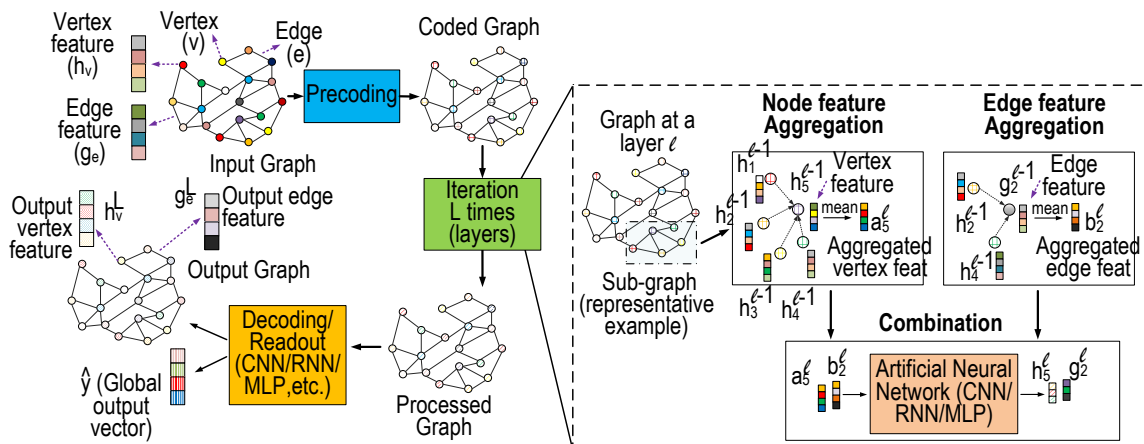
Vertex feature ($h_v$)

Vertex (v)

Edge (e)

Edge feature ($g_e$)

Precoding

Coded Graph

Input Graph

Output vertex feature

$h_v^L$

$g_e^L$

Output edge feature

Output Graph

Iteration L times (layers)

Decoding/ Readout (CNN/RNN/ MLP,etc.)

$\hat{y}$ (Global output vector)

Processed Graph

Graph at a layer $\ell$

Sub-graph (representative example)

Node feature Aggregation

$h_1^{\ell-1}$

$h_5^{\ell-1}$

Vertex feature

$h_2^{\ell-1}$

mean

$a_5^{\ell}$

Aggregated vertex feat

$h_3^{\ell-1}$

$h_4^{\ell-1}$

Edge feature Aggregation

$g_2^{\ell-1}$

Edge feature

$h_2^{\ell-1}$

mean

$b_2^{\ell}$

$h_4^{\ell-1}$

Aggregated edge feat

Combination

$a_5^{\ell}$

$b_2^{\ell}$

Artificial Neural Network (CNN/ RNN/MLP)

$h_5^{\ell}$

$g_2^{\ell}$